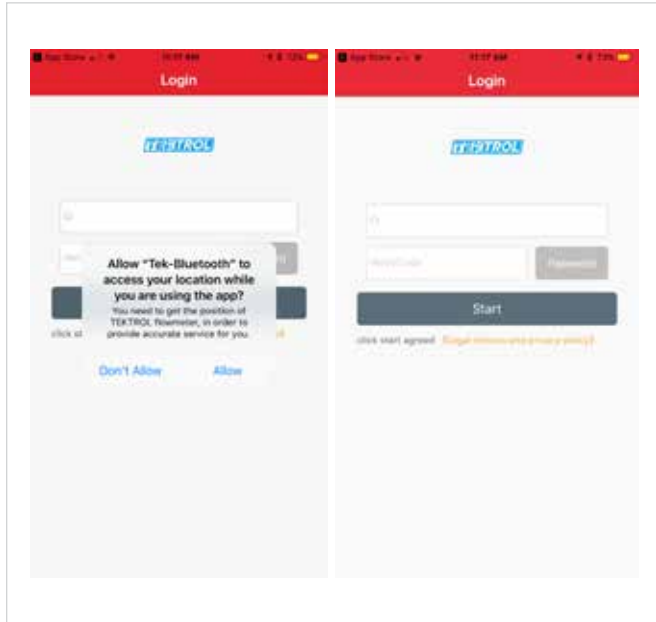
App Store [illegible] 11:17 AM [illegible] 72%

Login

TEKTROL

Allow "Tek-Bluetooth" to access your location while you are using the app?

You need to get the position of TEKTROL flowmeter, in order to provide accurate service for you.

Don't Allow

Allow

click st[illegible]

App Store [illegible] 11:17 AM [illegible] 73%

Login

TEKTROL

VerifyCode

Password

Start

click start agreed 《Legal notices and privacy policy》